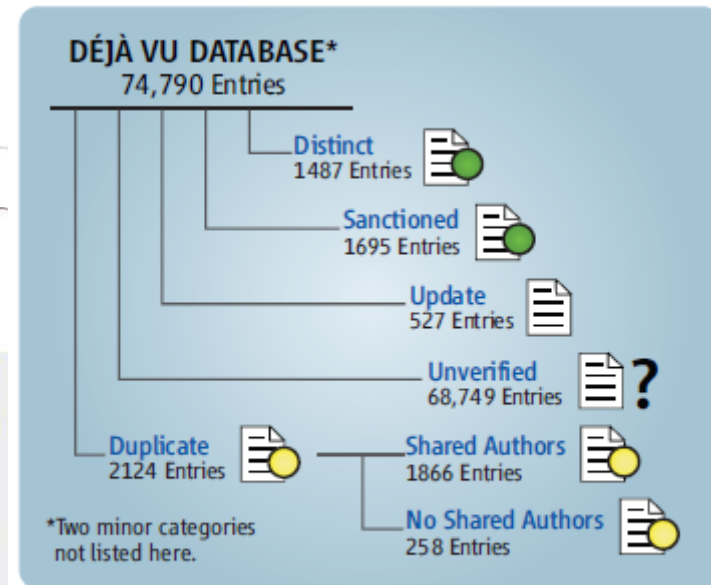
DÉJÀ VU DATABASE*
74,790 Entries

Distinct
1487 Entries

Sanctioned
1695 Entries

Update
527 Entries

Unverified
68,749 Entries

?

Duplicate
2124 Entries

Shared Authors
1866 Entries

No Shared Authors
258 Entries

*Two minor categories not listed here.